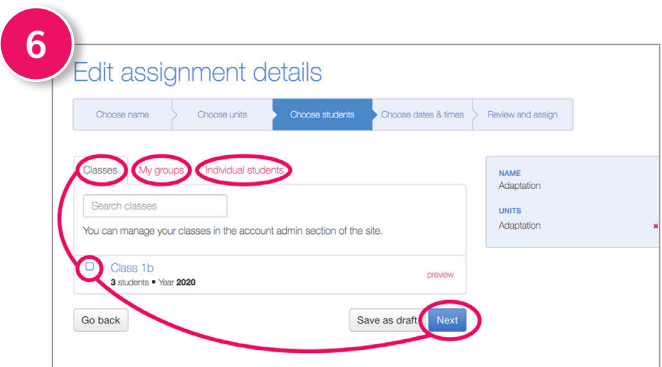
6

Edit assignment details

Choose name | Choose units | Choose students | Choose dates & times | Review and assign

Classes | My groups | Individual students

Search classes

You can manage your classes in the account admin section of the site.

Class 1b
3 students • Year 2020

preview

Go back

Save as draft

Next

NAME
Adaptation

UNITS
Adaptation